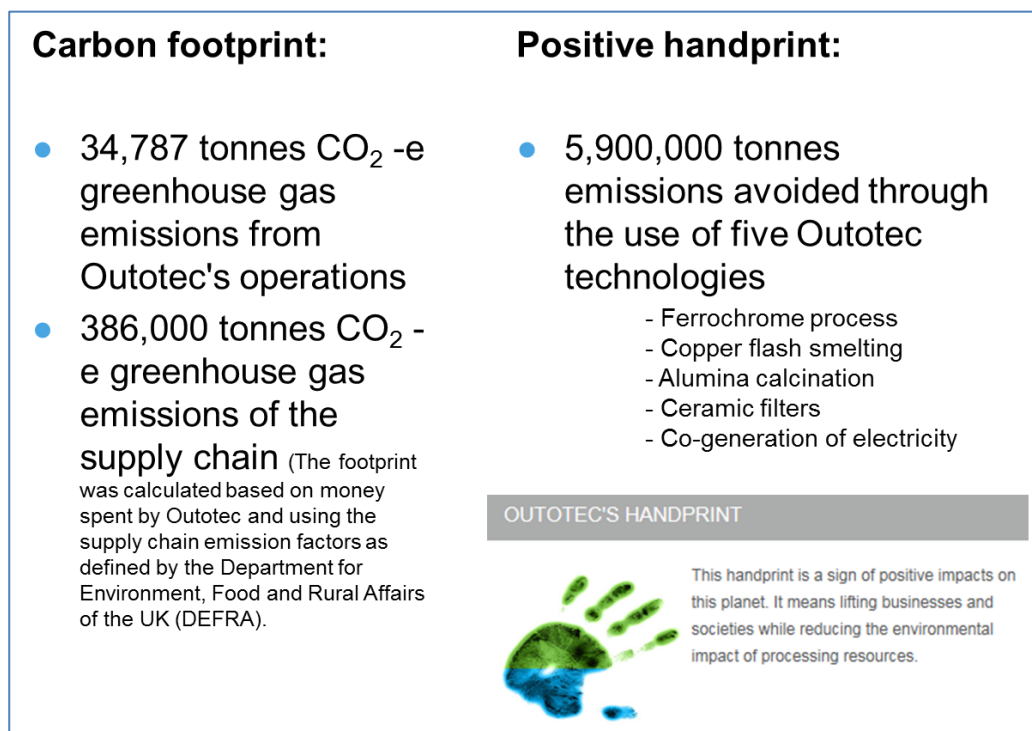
Carbon footprint:

- 34,787 tonnes $CO_2$ -e greenhouse gas emissions from Outotec's operations
- 386,000 tonnes $CO_2$ -e greenhouse gas emissions of the supply chain (The footprint was calculated based on money spent by Outotec and using the supply chain emission factors as defined by the Department for Environment, Food and Rural Affairs of the UK (DEFRA).

Positive handprint:

- 5,900,000 tonnes emissions avoided through the use of five Outotec technologies
- Ferrochrome process
- Copper flash smelting
- Alumina calcination
- Ceramic filters
- Co-generation of electricity

OUTOTEC'S HANDPRINT

This handprint is a sign of positive impacts on this planet. It means lifting businesses and societies while reducing the environmental impact of processing resources.